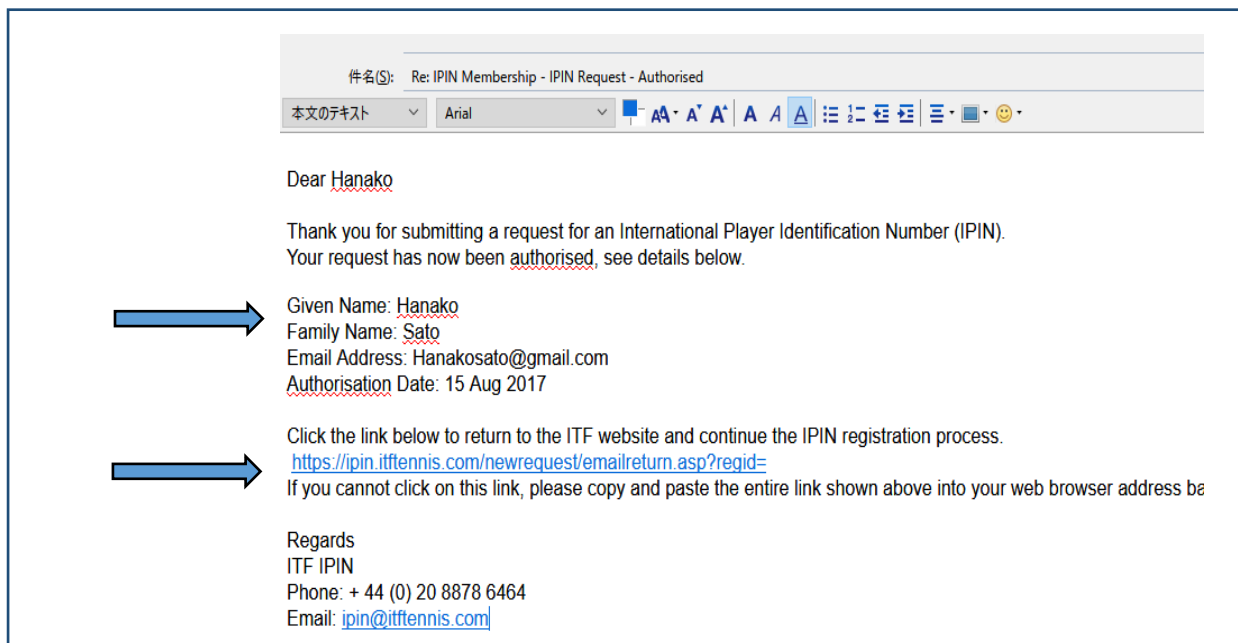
件名(S): Re: IPIN Membership - IPIN Request - Authorised

本文のテキスト Arial

Dear Hanako

Thank you for submitting a request for an International Player Identification Number (IPIN).
Your request has now been authorised, see details below.

Given Name: Hanako
Family Name: Sato
Email Address: Hanakosato@gmail.com
Authorisation Date: 15 Aug 2017

Click the link below to return to the ITF website and continue the IPIN registration process.
https://ipin.itftennis.com/newrequest/emailreturn.asp?regid=
If you cannot click on this link, please copy and paste the entire link shown above into your web browser address ba

Regards
ITF IPIN
Phone: + 44 (0) 20 8878 6464
Email: ipin@itftennis.com